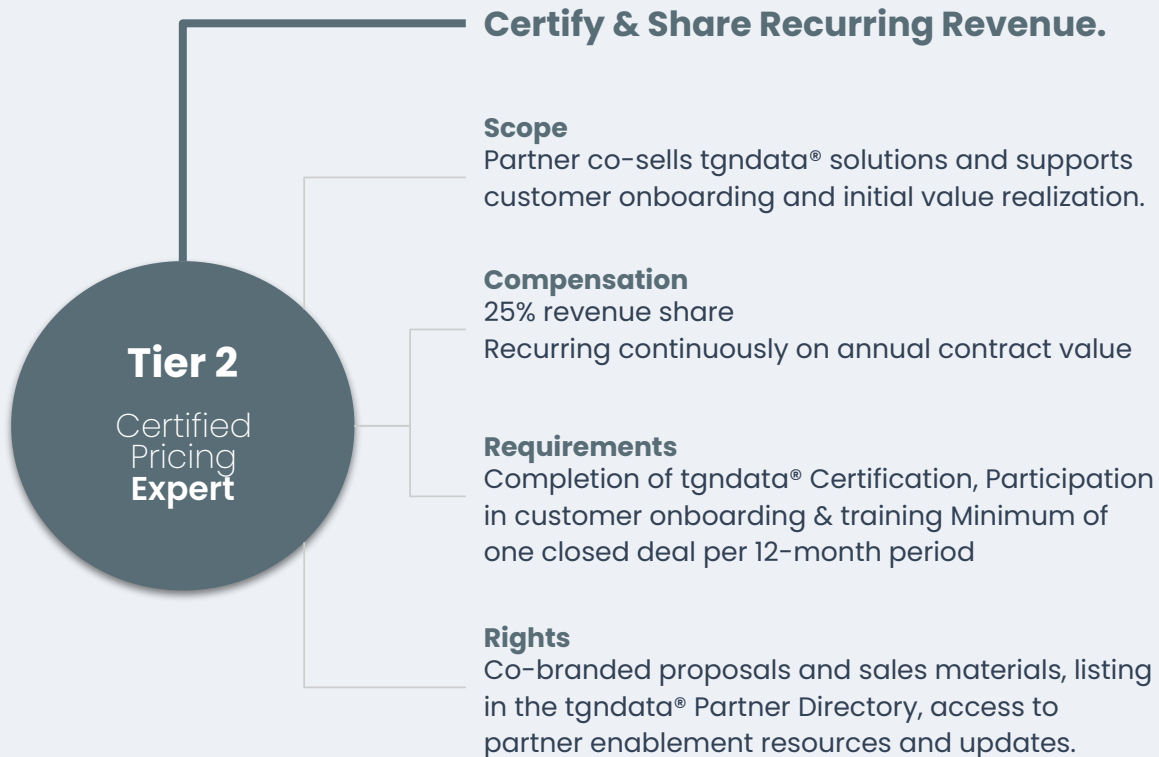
Tier 2

Certified Pricing Expert

Certify & Share Recurring Revenue.

Scope
Partner co-sells tgndata® solutions and supports customer onboarding and initial value realization.

Compensation
25% revenue share
Recurring continuously on annual contract value

Requirements
Completion of tgndata® Certification, Participation in customer onboarding & training Minimum of one closed deal per 12-month period

Rights
Co-branded proposals and sales materials, listing in the tgndata® Partner Directory, access to partner enablement resources and updates.